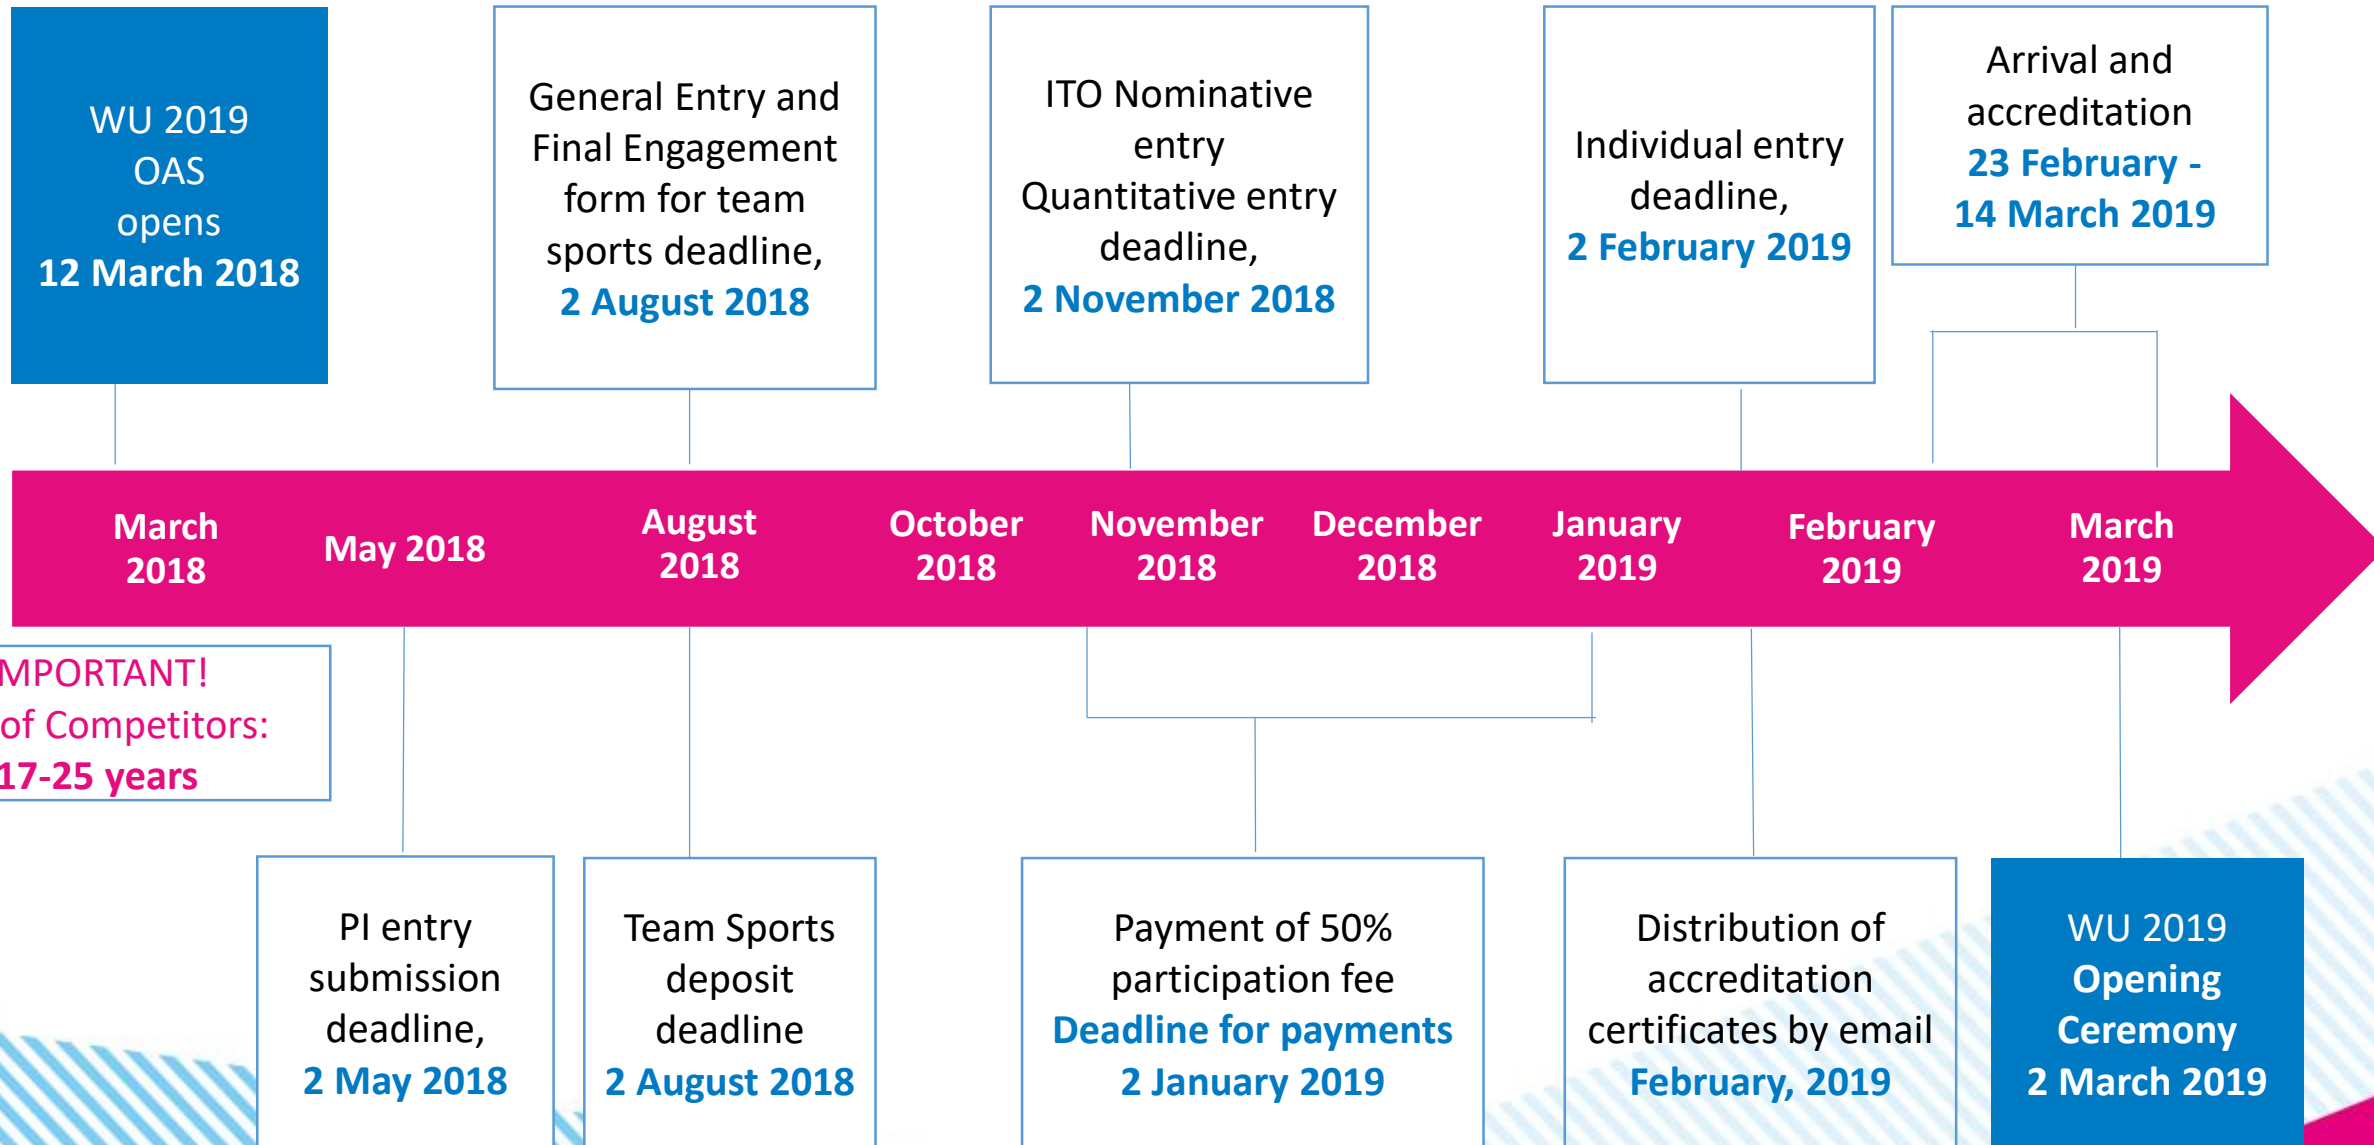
WU 2019 OAS opens
12 March 2018

General Entry and Final Engagement form for team sports deadline,
2 August 2018

ITO Nominative entry Quantitative entry deadline,
2 November 2018

Individual entry deadline,
2 February 2019

Arrival and accreditation
23 February - 14 March 2019

March 2018
May 2018
August 2018
October 2018
November 2018
December 2018
January 2019
February 2019
March 2019

MPORTANT!
of Competitors:
17-25 years

PI entry submission deadline,
2 May 2018

Team Sports deposit deadline
2 August 2018

Payment of 50% participation fee
Deadline for payments
2 January 2019

Distribution of accreditation certificates by email
February, 2019

WU 2019
Opening Ceremony
2 March 2019